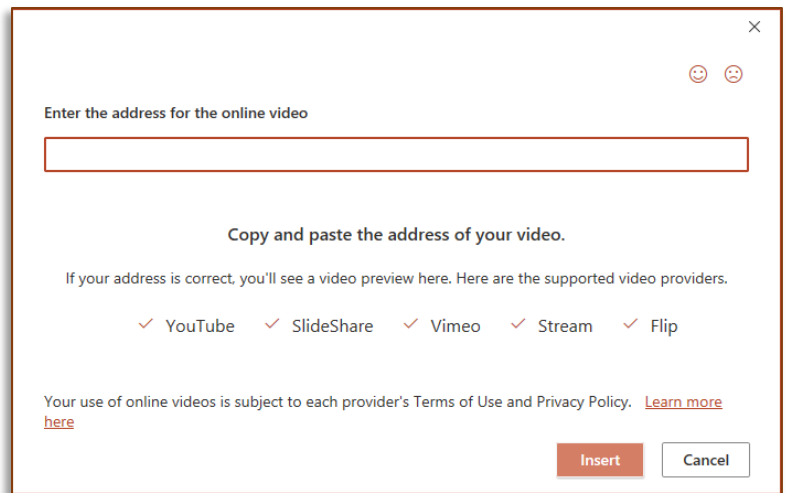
Enter the address for the online video

Copy and paste the address of your video.

If your address is correct, you'll see a video preview here. Here are the supported video providers.

YouTube SlideShare Vimeo Stream Flip

Your use of online videos is subject to each provider's Terms of Use and Privacy Policy. Learn more here

Insert Cancel